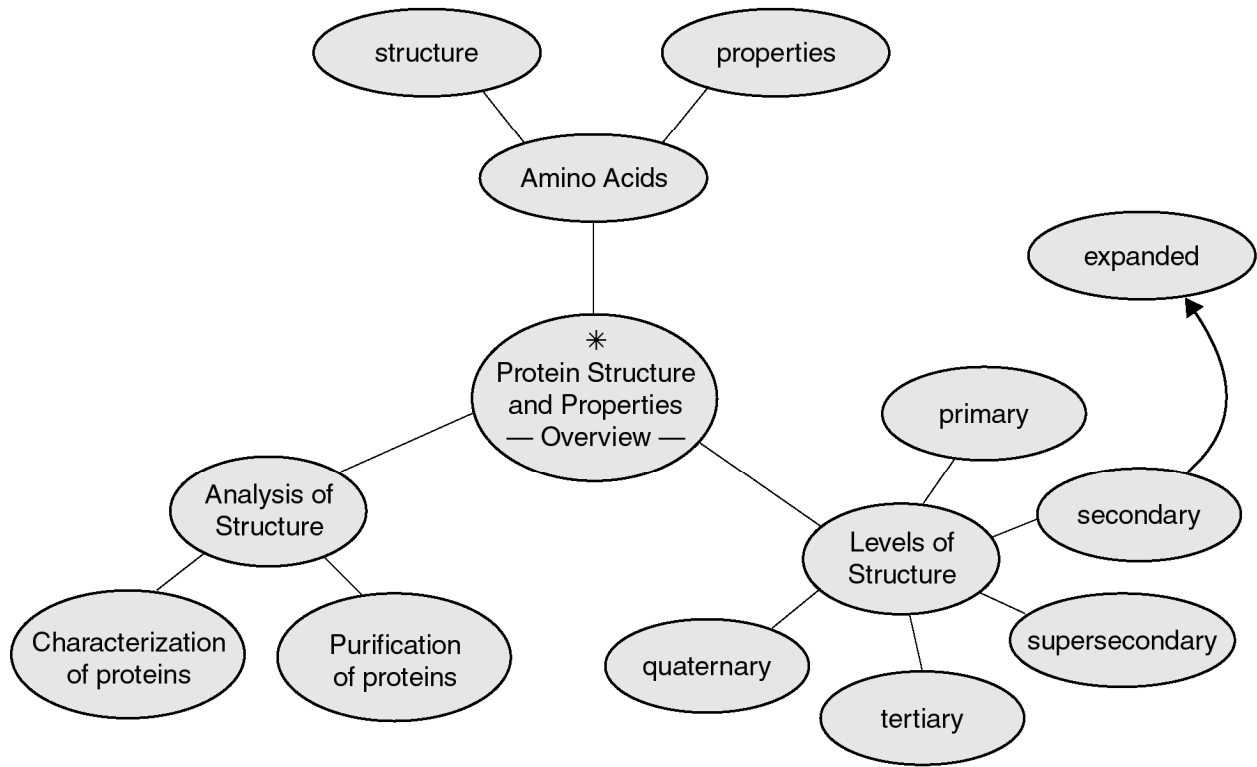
structure

properties

Amino Acids

expanded

*
Protein Structure and Properties
— Overview —

primary

Analysis of Structure

secondary

Levels of Structure

Characterization of proteins

Purification of proteins

supersecondary

quaternary

tertiary